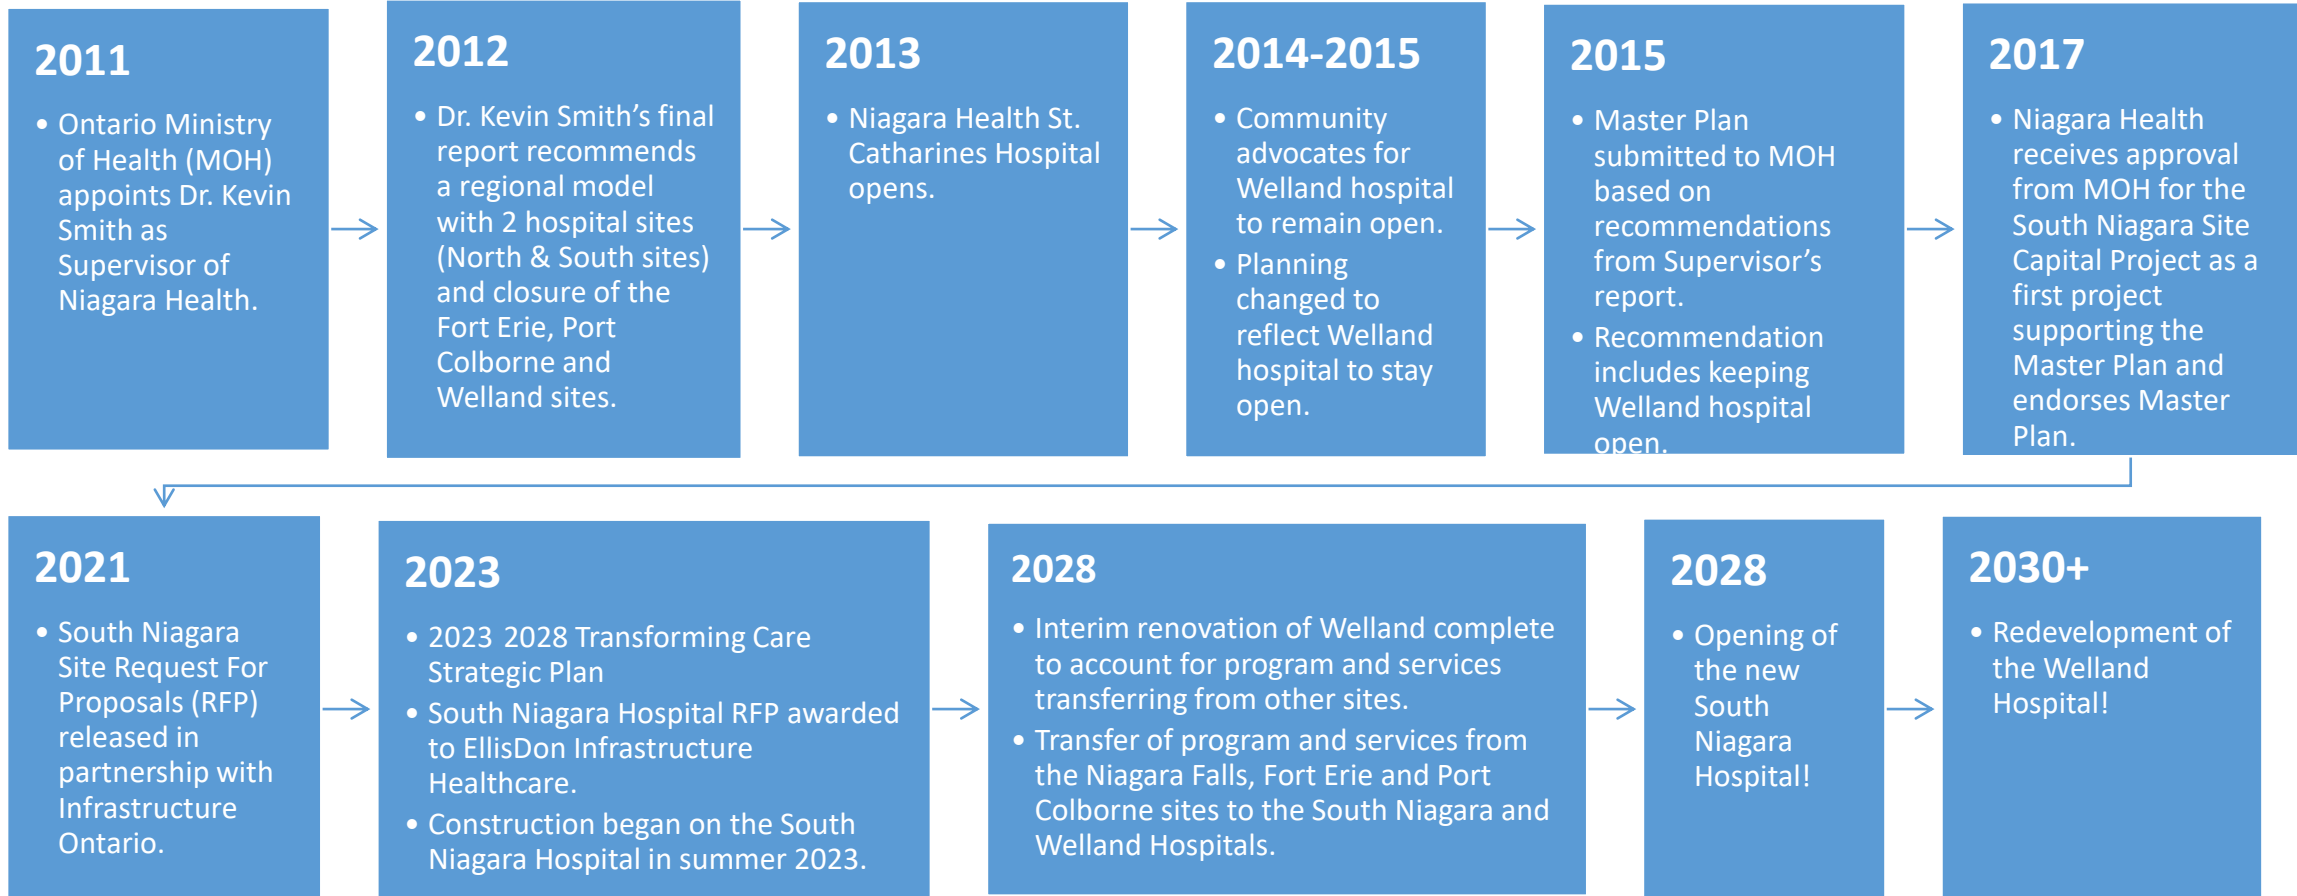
2011

- Ontario Ministry of Health (MOH) appoints Dr. Kevin Smith as Supervisor of Niagara Health.

2012

- Dr. Kevin Smith's final report recommends a regional model with 2 hospital sites (North & South sites) and closure of the Fort Erie, Port Colborne and Welland sites.

2013

- Niagara Health St. Catharines Hospital opens.

2014-2015

- Community advocates for Welland hospital to remain open.
- Planning changed to reflect Welland hospital to stay open.

2015

- Master Plan submitted to MOH based on recommendations from Supervisor's report.
- Recommendation includes keeping Welland hospital open.

2017

- Niagara Health receives approval from MOH for the South Niagara Site Capital Project as a first project supporting the Master Plan and endorses Master Plan.

2021

- South Niagara Site Request For Proposals (RFP) released in partnership with Infrastructure Ontario.

2023

- 2023 2028 Transforming Care Strategic Plan
- South Niagara Hospital RFP awarded to EllisDon Infrastructure Healthcare.
- Construction began on the South Niagara Hospital in summer 2023.

2028

- Interim renovation of Welland complete to account for program and services transferring from other sites.
- Transfer of program and services from the Niagara Falls, Fort Erie and Port Colborne sites to the South Niagara and Welland Hospitals.

2028

- Opening of the new South Niagara Hospital!

2030+

- Redevelopment of the Welland Hospital!